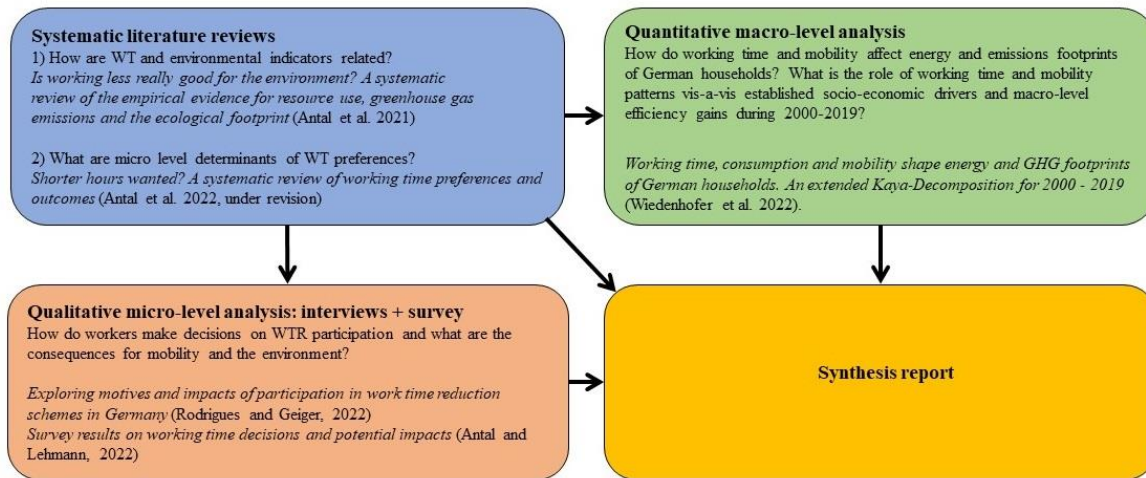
**Systematic literature reviews**
1) How are WT and environmental indicators related?
*Is working less really good for the environment? A systematic review of the empirical evidence for resource use, greenhouse gas emissions and the ecological footprint* (Antal et al. 2021)

2) What are micro level determinants of WT preferences?
*Shorter hours wanted? A systematic review of working time preferences and outcomes* (Antal et al. 2022, under revision)

**Quantitative macro-level analysis**
How do working time and mobility affect energy and emissions footprints of German households? What is the role of working time and mobility patterns vis-a-vis established socio-economic drivers and macro-level efficiency gains during 2000-2019?

*Working time, consumption and mobility shape energy and GHG footprints of German households. An extended Kaya-Decomposition for 2000 - 2019* (Wiedenhofer et al. 2022).

**Qualitative micro-level analysis: interviews + survey**
How do workers make decisions on WTR participation and what are the consequences for mobility and the environment?

*Exploring motives and impacts of participation in work time reduction schemes in Germany* (Rodrigues and Geiger, 2022)
*Survey results on working time decisions and potential impacts* (Antal and Lehmann, 2022)

**Synthesis report**